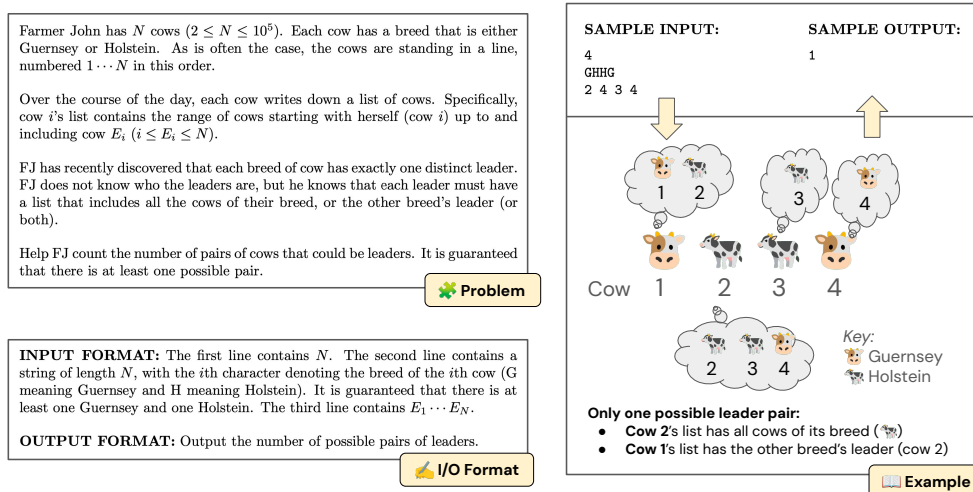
Farmer John has $N$ cows ($2 \leq N \leq 10^5$). Each cow has a breed that is either Guernsey or Holstein. As is often the case, the cows are standing in a line, numbered $1 \cdots N$ in this order.

Over the course of the day, each cow writes down a list of cows. Specifically, cow $i$'s list contains the range of cows starting with herself (cow $i$) up to and including cow $E_i$ ($i \leq E_i \leq N$).

FJ has recently discovered that each breed of cow has exactly one distinct leader. FJ does not know who the leaders are, but he knows that each leader must have a list that includes all the cows of their breed, or the other breed's leader (or both).

Help FJ count the number of pairs of cows that could be leaders. It is guaranteed that there is at least one possible pair.

🧩 Problem

INPUT FORMAT: The first line contains $N$. The second line contains a string of length $N$, with the $i$th character denoting the breed of the $i$th cow (G meaning Guernsey and H meaning Holstein). It is guaranteed that there is at least one Guernsey and one Holstein. The third line contains $E_1 \cdots E_N$.

OUTPUT FORMAT: Output the number of possible pairs of leaders.

✍️ I/O Format

SAMPLE INPUT:
4
GHHG
2 4 3 4

SAMPLE OUTPUT:
1

1 2

3

4

Cow 1 2 3 4

2 3 4

Key:
Guernsey
Holstein

Only one possible leader pair:
• Cow 2's list has all cows of its breed (🐄)
• Cow 1's list has the other breed's leader (cow 2)

📖 Example